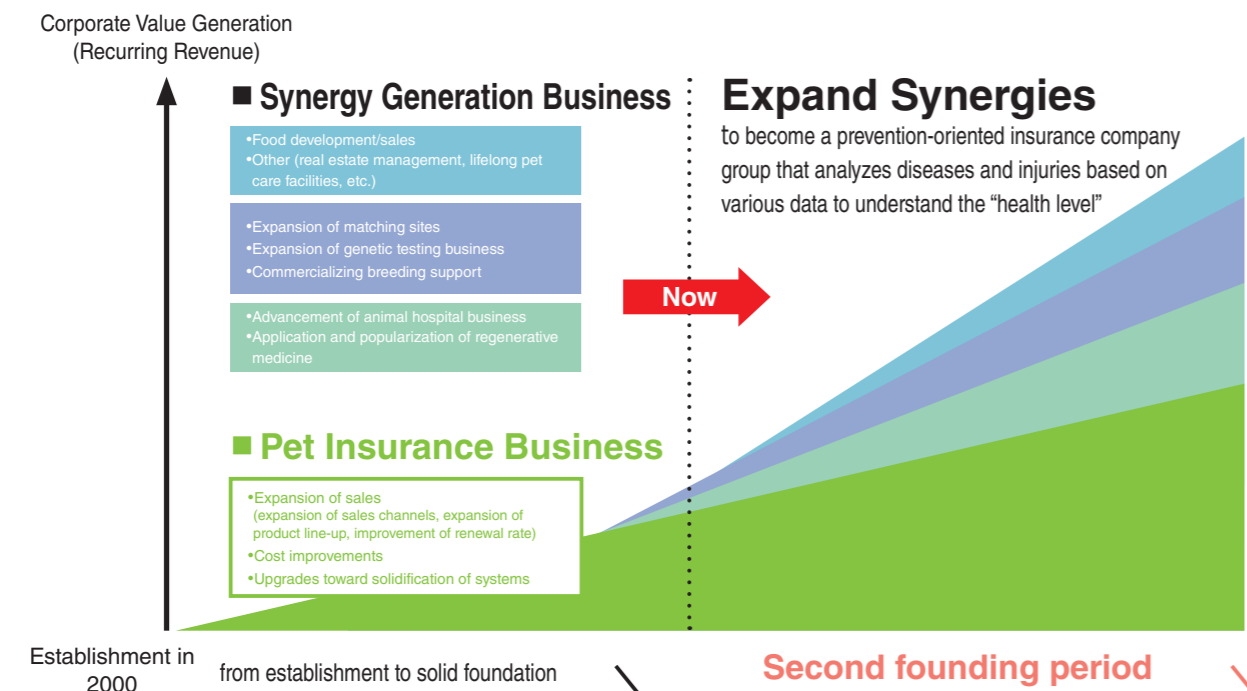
Corporate Value Generation
(Recurring Revenue)

■ Synergy Generation Business

•Food development/sales
•Other (real estate management, lifelong pet care facilities, etc.)

•Expansion of matching sites
•Expansion of genetic testing business
•Commercializing breeding support

•Advancement of animal hospital business
•Application and popularization of regenerative medicine

■ Pet Insurance Business

•Expansion of sales
(expansion of sales channels, expansion of product line-up, improvement of renewal rate)
•Cost improvements
•Upgrades toward solidification of systems

Now

Expand Synergies
to become a prevention-oriented insurance company group that analyzes diseases and injuries based on various data to understand the “health level”

Establishment in 2000

from establishment to solid foundation

Second founding period